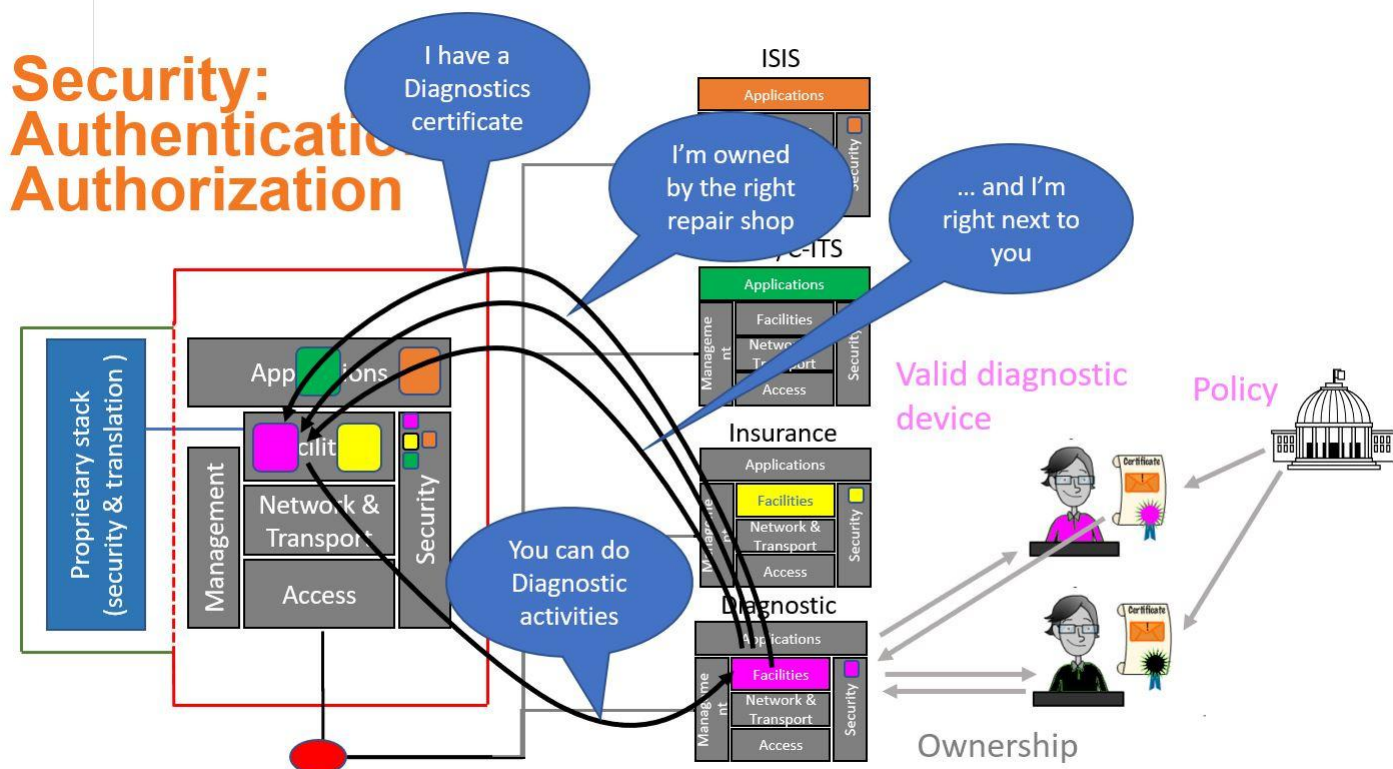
Security: Authenticatio Authorization

I have a Diagnostics certificate

I'm owned by the right repair shop

... and I'm right next to you

You can do Diagnostic activities

Proprietary stack (security & translation )

App ions

ilit

Management

Network & Transport

Access

Security

ISIS

Applications

Security

C-ITS

Applications

Manageme nt

Facilities

Network Transport

Access

Security

Insurance

Applications

Facilities

Network & Transport

Access

Security

Diagnostic

Applications

Manage me

Facilities

Network & Transport

Access

Security

Valid diagnostic device

Policy

Certificate

Certificate

Ownership